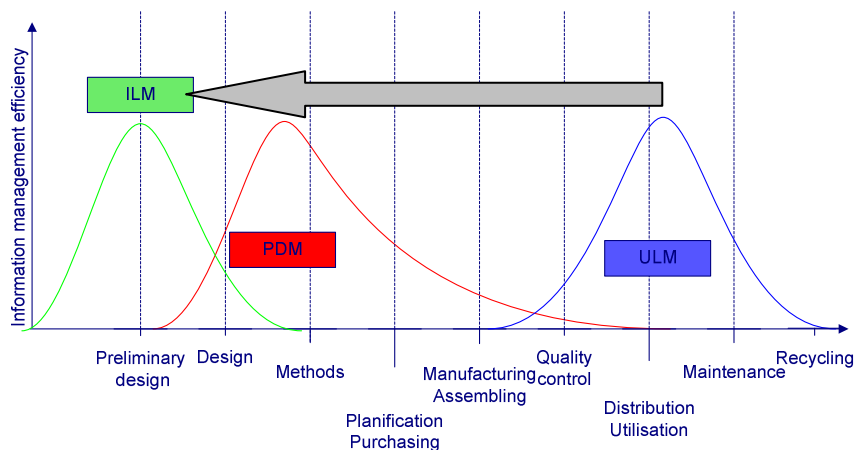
Information management efficiency

ILM

PDM

ULM

Preliminary design

Design

Methods

Planification Purchasing

Manufacturing Assembling

Quality control

Distribution Utilisation

Maintenance

Recycling